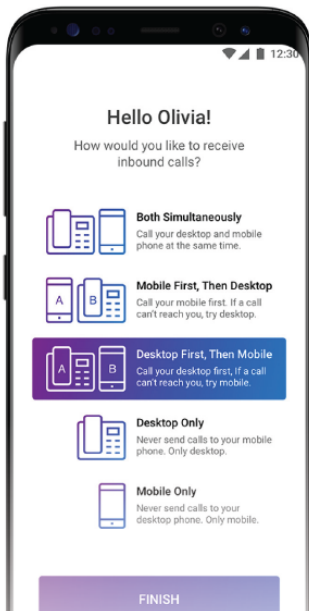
12:30

Hello Olivia!

How would you like to receive inbound calls?

Both Simultaneously
Call your desktop and mobile phone at the same time.

A B
Mobile First, Then Desktop
Call your mobile first. If a call can't reach you, try desktop.

A B
Desktop First, Then Mobile
Call your desktop first. If a call can't reach you, try mobile.

Desktop Only
Never send calls to your mobile phone. Only desktop.

Mobile Only
Never send calls to your desktop phone. Only mobile.

FINISH